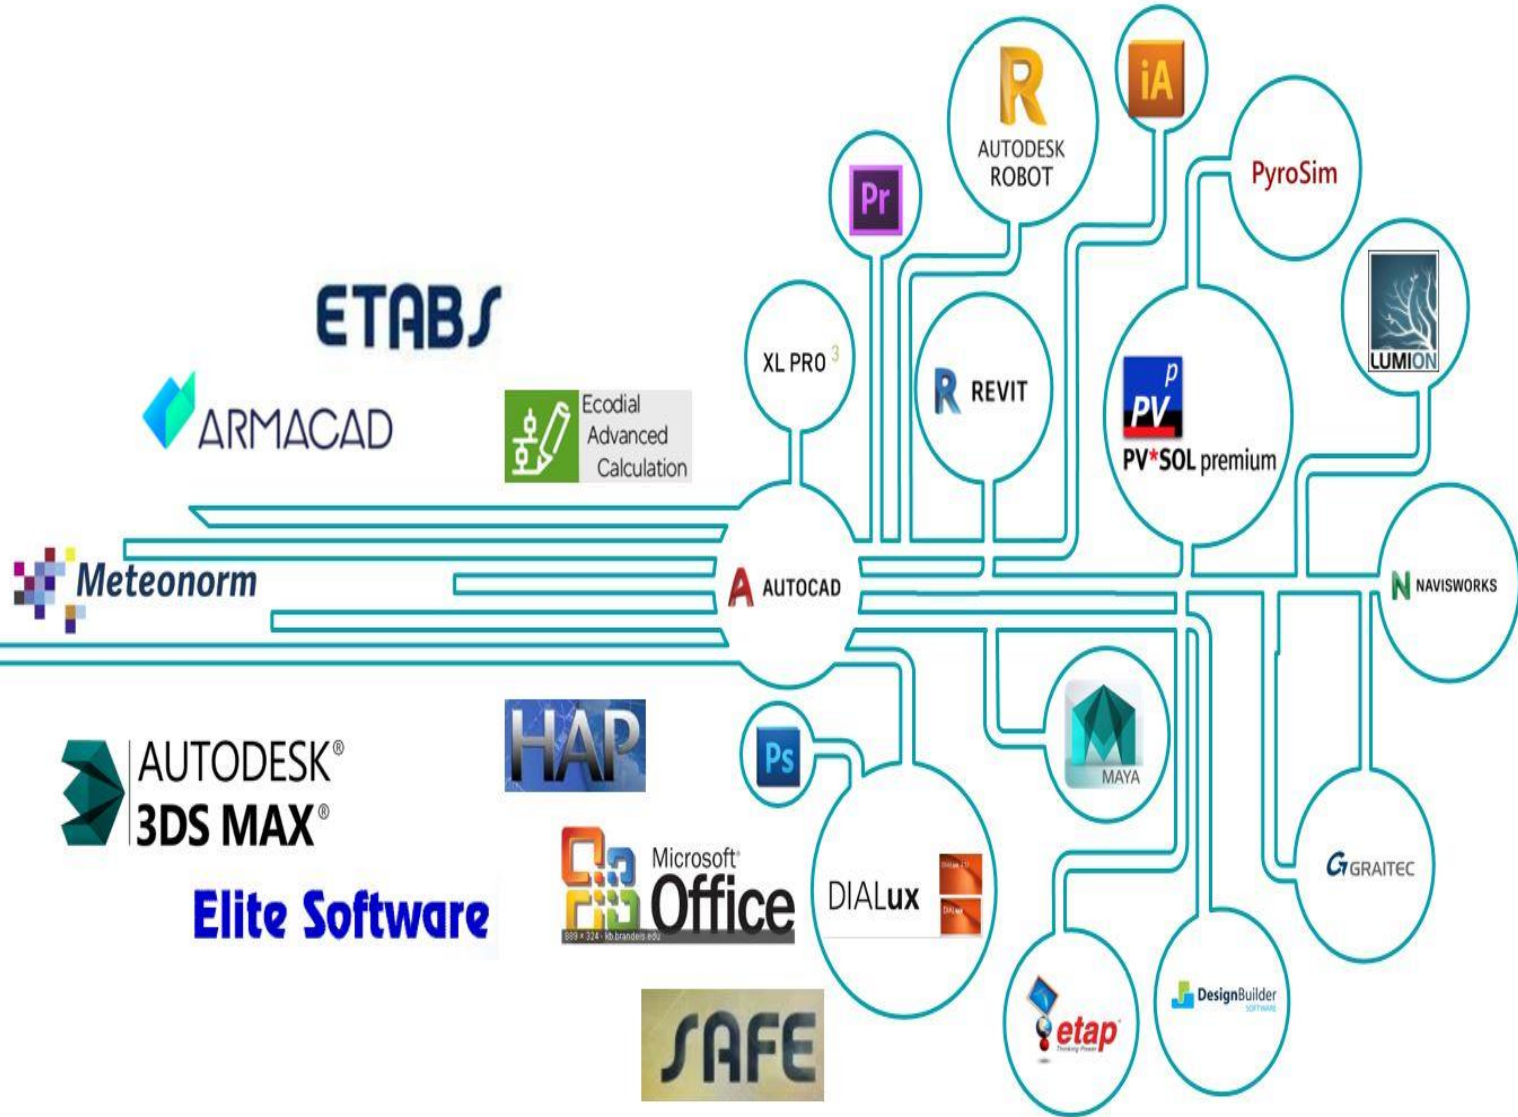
R
AUTODESK ROBOT

iA

Pr

PyroSim

ETABS

XL PRO 3

REVIT

PV p
PV*SOL premium

LUMION

ARMACAD

Ecodial Advanced Calculation

Meteonorm

AUTOCAD

NAVISWORKS

HAP

Ps

MAYA

AUTODESK®
3DS MAX®

Microsoft®
Office

DIALux

GRAITEC

Elite Software

etap

DesignBuilder

SAFE